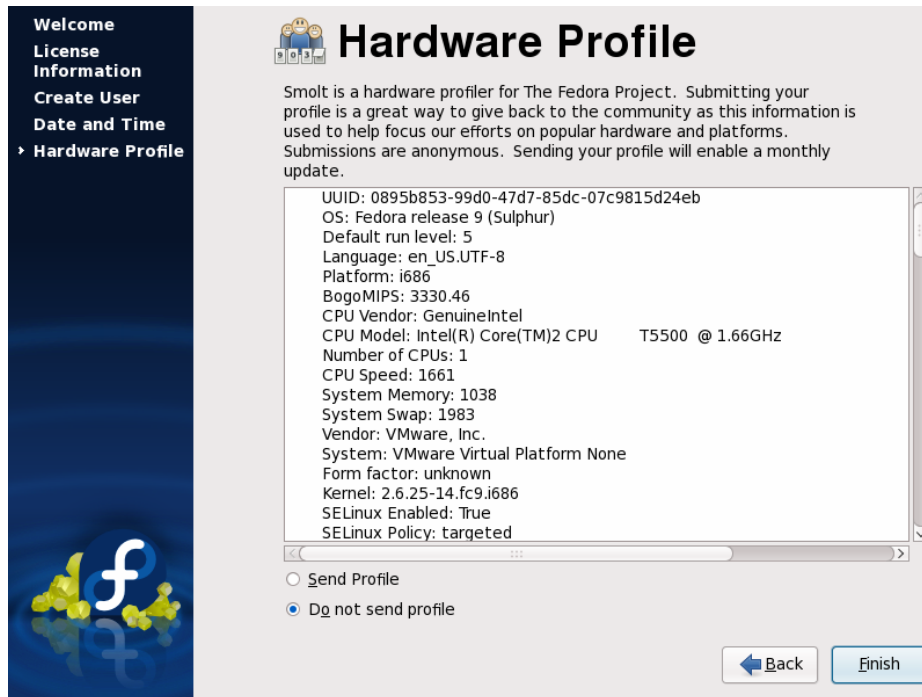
Welcome
License Information
Create User
Date and Time
Hardware Profile

Hardware Profile

Smolt is a hardware profiler for The Fedora Project. Submitting your profile is a great way to give back to the community as this information is used to help focus our efforts on popular hardware and platforms. Submissions are anonymous. Sending your profile will enable a monthly update.

UUID: 0895b853-99d0-47d7-85dc-07c9815d24eb
OS: Fedora release 9 (Sulphur)
Default run level: 5
Language: en_US.UTF-8
Platform: i686
BogoMIPS: 3330.46
CPU Vendor: GenuineIntel
CPU Model: Intel(R) Core(TM)2 CPU T5500 @ 1.66GHz
Number of CPUs: 1
CPU Speed: 1661
System Memory: 1038
System Swap: 1983
Vendor: VMware, Inc.
System: VMware Virtual Platform None
Form factor: unknown
Kernel: 2.6.25-14.fc9.i686
SELinux Enabled: True
SELinux Policy: targeted

Send Profile
Do not send profile

Back
Finish